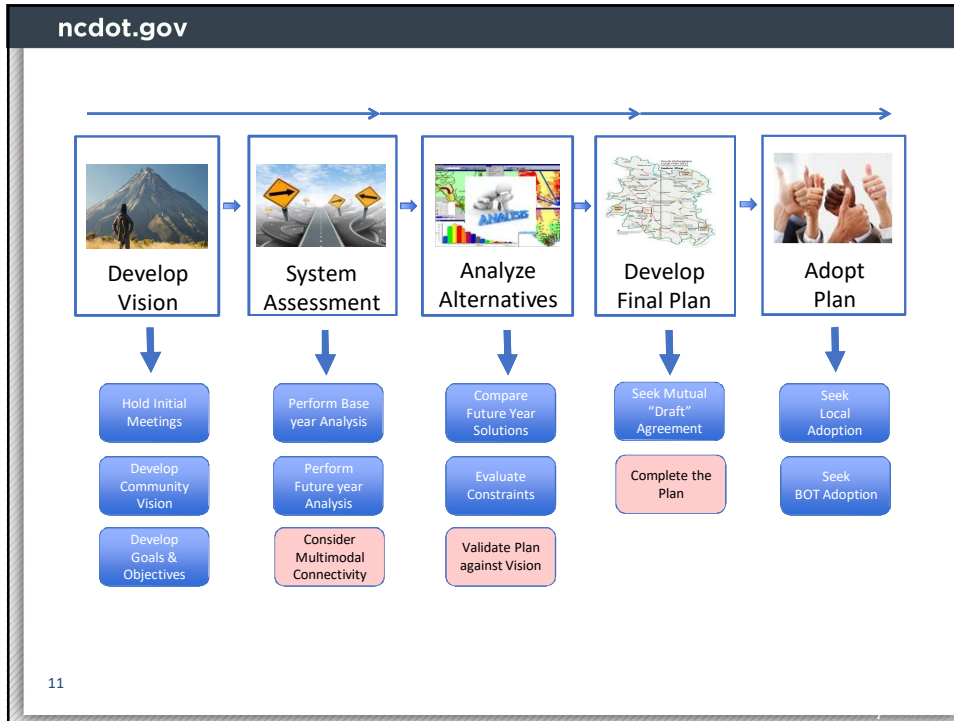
ncdot.gov

Develop Vision

System Assessment

ANALYSIS

Analyze Alternatives

Develop Final Plan

Adopt Plan

Hold Initial Meetings

Develop Community Vision

Develop Goals & Objectives

Perform Base year Analysis

Perform Future year Analysis

Consider Multimodal Connectivity

Compare Future Year Solutions

Evaluate Constraints

Validate Plan against Vision

Seek Mutual "Draft" Agreement

Complete the Plan

Seek Local Adoption

Seek BOT Adoption

11